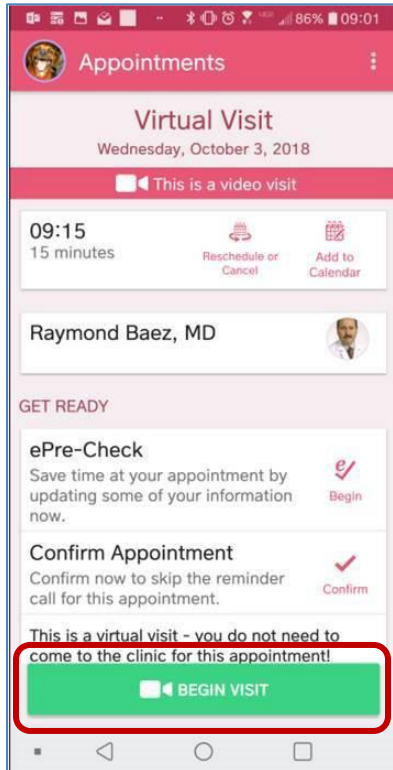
86% 09:01

Appointments

Virtual Visit
Wednesday, October 3, 2018

This is a video visit

09:15
15 minutes

Reschedule or Cancel

Add to Calendar

Raymond Baez, MD

GET READY

ePre-Check
Save time at your appointment by updating some of your information now.

Begin

Confirm Appointment
Confirm now to skip the reminder call for this appointment.

Confirm

This is a virtual visit - you do not need to come to the clinic for this appointment!

BEGIN VISIT